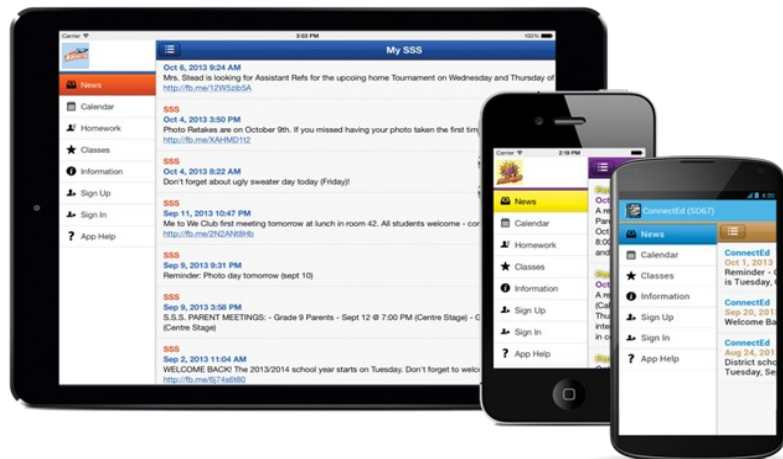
Carrier
3:03 PM
My SSS

News
Calendar
Homework
Classes
Information
Sign Up
Sign In
App Help

Oct 6, 2013 9:24 AM
Mrs. Stead is looking for Assistant Refs for the upcoing home Tournament on Wednesday and Thursday of
http://fb.me/12W5zib5A

SSS
Oct 4, 2013 3:50 PM
Photo Retakes are on October 9th. If you missed having your photo taken the first tim
http://fb.me/XAHMD1t2

SSS
Oct 4, 2013 8:22 AM
Don't forget about ugly sweater day today (Friday)!

SSS
Sep 11, 2013 10:47 PM
Me to We Club first meeting tomorrow at lunch in room 42. All students welcome - co
http://fb.me/2N2ANt8Hb

SSS
Sep 9, 2013 9:31 PM
Reminder: Photo day tomorrow (sept 10)

SSS
Sep 9, 2013 3:58 PM
S.S.S. PARENT MEETINGS: - Grade 9 Parents - Sept 12 @ 7:00 PM (Centre Stage) - G
(Centre Stage)

SSS
Sep 2, 2013 11:04 AM
WELCOME BACK! The 2013/2014 school year starts on Tuesday. Don't forget to welco
http://fb.me/6j74s6t80

Carrier
2:19 PM
News
Calendar
Homework
Classes
Information
Sign Up
Sign In
App Help

Oct
A re
Pare
Thur
8:00
and

Oct
A re
Pare
Thur
inte
the

ConnectEd (SD67)
News
Calendar
Classes
Information
Sign Up
Sign In
App Help

ConnectEd
Oct 1, 2013
Reminder - C
is Tuesday, O

ConnectEd
Sep 3, 2013
Welcome Ba

ConnectEd
Aug 24, 2013
District scho
Tuesday, Se